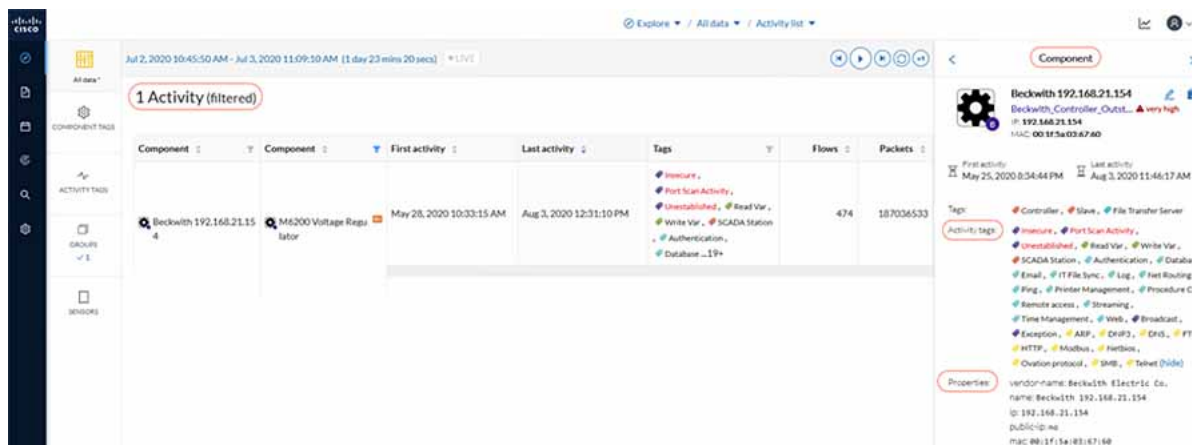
cisco

Explore ▾ / All data ▾ / Activity list ▾

All data

COMPONENT TAGS

ACTIVITY TAGS

GROUPS
✓1

SENSORS

Jul 2, 2020 10:45:50 AM - Jul 3, 2020 11:09:10 AM (1 day 23 mins 20 secs) LIVE

1 Activity (filtered)

| Component | Component | First activity | Last activity | Tags | Flows | Packets |
|---|---|---|---|---|---|---|
| Beckwith 192.168.21.154 | M6200 Voltage Regulator | May 28, 2020 10:33:15 AM | Aug 3, 2020 12:31:10 PM | Insecure, Port Scan Activity, Unestablished, Read Var, Write Var, SCADA Station, Authentication, Database ...19+ | 474 | 187036533 |

Component

Beckwith 192.168.21.154
Beckwith_Controller_Outst... very high
IP: 192.168.21.154
MAC: 00:1f:5a:03:67:60

First activity
May 25, 2020 8:34:44 PM

Last activity
Aug 3, 2020 11:46:17 AM

Tags: Controller, Slave, File Transfer Server

Activity tags: Insecure, Port Scan Activity, Unestablished, Read Var, Write Var, SCADA Station, Authentication, Databa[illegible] Email, IT File Sync, Log, Net Routing, Ping, Printer Management, Procedure C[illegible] Remote access, Streaming, Time Management, Web, Broadcast, Exception, ARP, DNP3, DNS, FT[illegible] HTTP, Modbus, NetBios, Ovation protocol, SMB, Telnet (hide)

Properties: vendor-name: Beckwith Electric Co.
name: Beckwith 192.168.21.154
ip: 192.168.21.154
public-ip: no
mac: 00:1f:5a:03:67:60